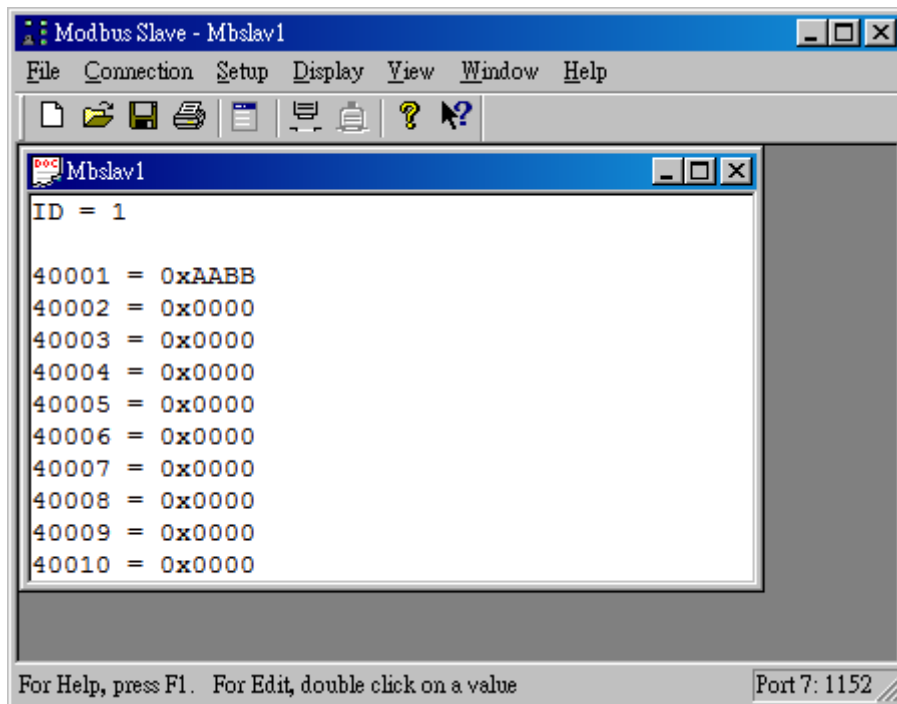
Modbus Slave - Mbslav1

File Connection Setup Display View Window Help

Mbslav1

ID = 1

40001 = 0xAABB
40002 = 0x0000
40003 = 0x0000
40004 = 0x0000
40005 = 0x0000
40006 = 0x0000
40007 = 0x0000
40008 = 0x0000
40009 = 0x0000
40010 = 0x0000

For Help, press F1. For Edit, double click on a value

Port 7: 1152